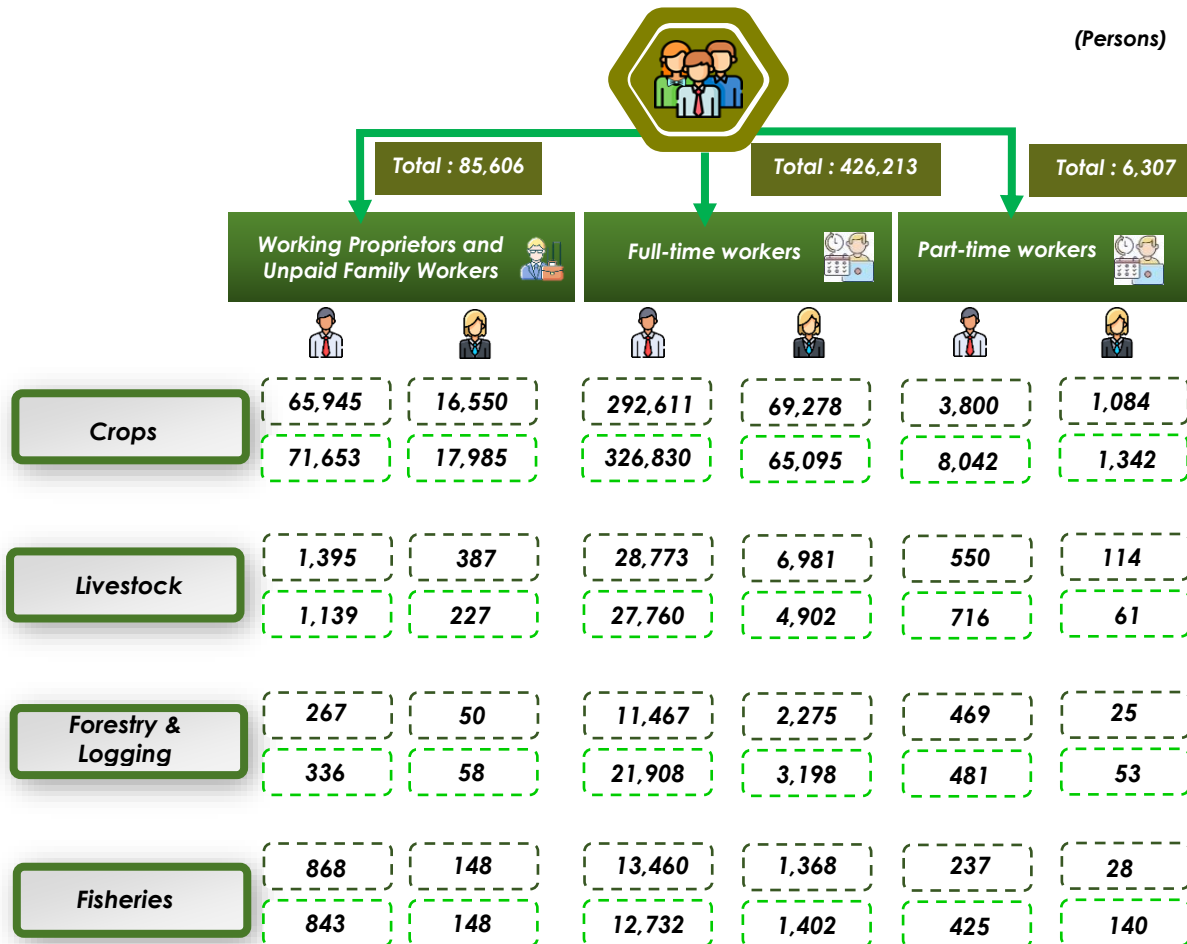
(Persons)

Total : 85,606

Total : 426,213

Total : 6,307

Working Proprietors and Unpaid Family Workers

Full-time workers

Part-time workers

| | | | | | | |
|---|---|---|---|---|---|---|
| Crops | 65,945 | 16,550 | 292,611 | 69,278 | 3,800 | 1,084 |
| | 71,653 | 17,985 | 326,830 | 65,095 | 8,042 | 1,342 |
| Livestock | 1,395 | 387 | 28,773 | 6,981 | 550 | 114 |
| | 1,139 | 227 | 27,760 | 4,902 | 716 | 61 |
| Forestry & Logging | 267 | 50 | 11,467 | 2,275 | 469 | 25 |
| | 336 | 58 | 21,908 | 3,198 | 481 | 53 |
| Fisheries | 868 | 148 | 13,460 | 1,368 | 237 | 28 |
| | 843 | 148 | 12,732 | 1,402 | 425 | 140 |